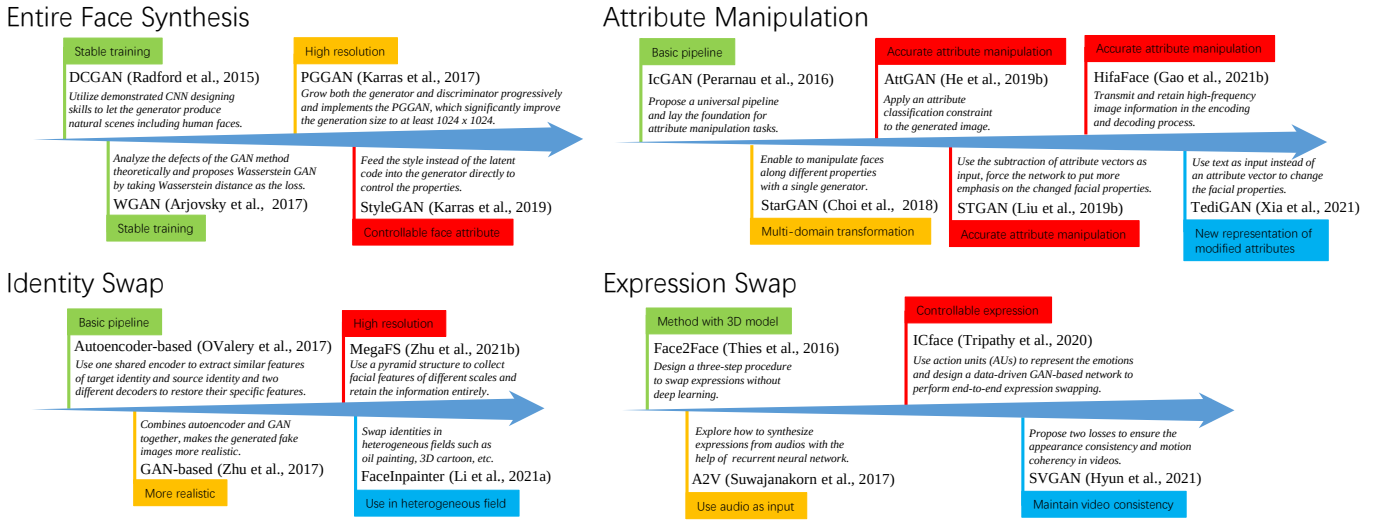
Entire Face Synthesis

Stable training

DCGAN (Radford et al., 2015)

Utilize demonstrated CNN designing skills to let the generator produce natural scenes including human faces.

High resolution

PGGAN (Karras et al., 2017)

Grow both the generator and discriminator progressively and implements the PGGAN, which significantly improve the generation size to at least 1024 x 1024.

Analyze the defects of the GAN method theoretically and proposes Wasserstein GAN by taking Wasserstein distance as the loss.

WGAN (Arjovsky et al., 2017)

Stable training

Feed the style instead of the latent code into the generator directly to control the properties.

StyleGAN (Karras et al., 2019)

Controllable face attribute

Attribute Manipulation

Basic pipeline

IcGAN (Perarnau et al., 2016)

Propose a universal pipeline and lay the foundation for attribute manipulation tasks.

Accurate attribute manipulation

AttGAN (He et al., 2019b)

Apply an attribute classification constraint to the generated image.

Accurate attribute manipulation

HifaFace (Gao et al., 2021b)

Transmit and retain high-frequency image information in the encoding and decoding process.

Enable to manipulate faces along different properties with a single generator.

StarGAN (Choi et al., 2018)

Multi-domain transformation

Use the subtraction of attribute vectors as input, force the network to put more emphasis on the changed facial properties.

STGAN (Liu et al., 2019b)

Accurate attribute manipulation

Use text as input instead of an attribute vector to change the facial properties.

TediGAN (Xia et al., 2021)

New representation of modified attributes

Identity Swap

Basic pipeline

Autoencoder-based (OValery et al., 2017)

Use one shared encoder to extract similar features of target identity and source identity and two different decoders to restore their specific features.

High resolution

MegaFS (Zhu et al., 2021b)

Use a pyramid structure to collect facial features of different scales and retain the information entirely.

Combines autoencoder and GAN together, makes the generated fake images more realistic.

GAN-based (Zhu et al., 2017)

More realistic

Swap identities in heterogeneous fields such as oil painting, 3D cartoon, etc.

FaceInpainter (Li et al., 2021a)

Use in heterogeneous field

Expression Swap

Method with 3D model

Face2Face (Thies et al., 2016)

Design a three-step procedure to swap expressions without deep learning.

Controllable expression

ICface (Tripathy et al., 2020)

Use action units (AUs) to represent the emotions and design a data-driven GAN-based network to perform end-to-end expression swapping.

Explore how to synthesize expressions from audios with the help of recurrent neural network.

A2V (Suwajanakorn et al., 2017)

Use audio as input

Propose two losses to ensure the appearance consistency and motion coherency in videos.

SVGAN (Hyun et al., 2021)

Maintain video consistency